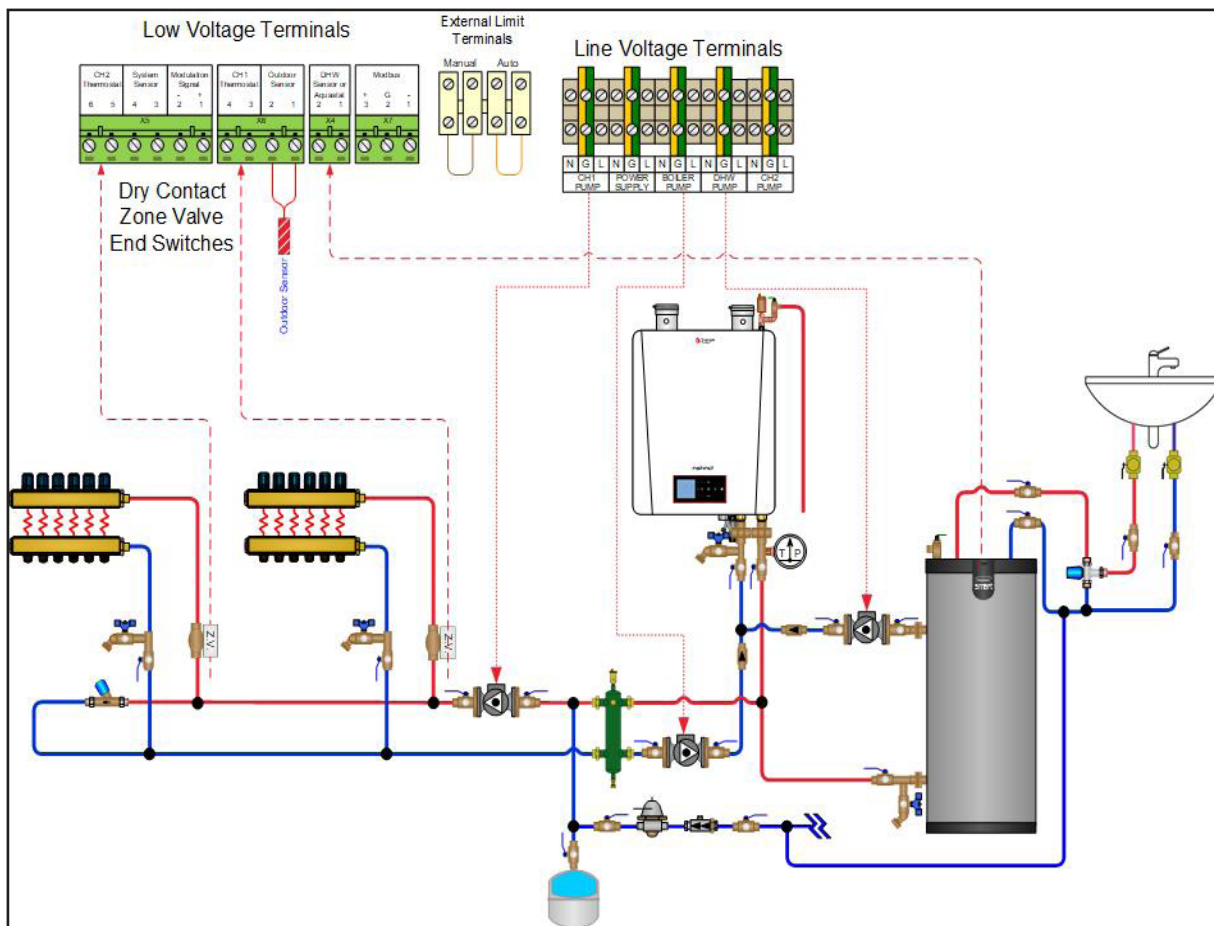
Low Voltage Terminals

| CH2 Thermostat | System Sensor | Modulation Signal | CH1 Thermostat | Outdoor Sensor | DHW Sensor or Aquastat | Modbus |
|---|---|---|---|---|---|---|
| 6 5 | 4 3 | - + 2 1 | 4 3 | 2 1 | 2 1 | + G - 3 2 1 |

X5 X6 X4 X7

External Limit Terminals

Manual Auto

Line Voltage Terminals

| N G L | N G L | N G L | N G L | N G L |
|---|---|---|---|---|
| CH1 PUMP | POWER SUPPLY | BOILER PUMP | DHW PUMP | CH2 PUMP |

Dry Contact Zone Valve End Switches

Outdoor Sensor

ZV

ZV

T P